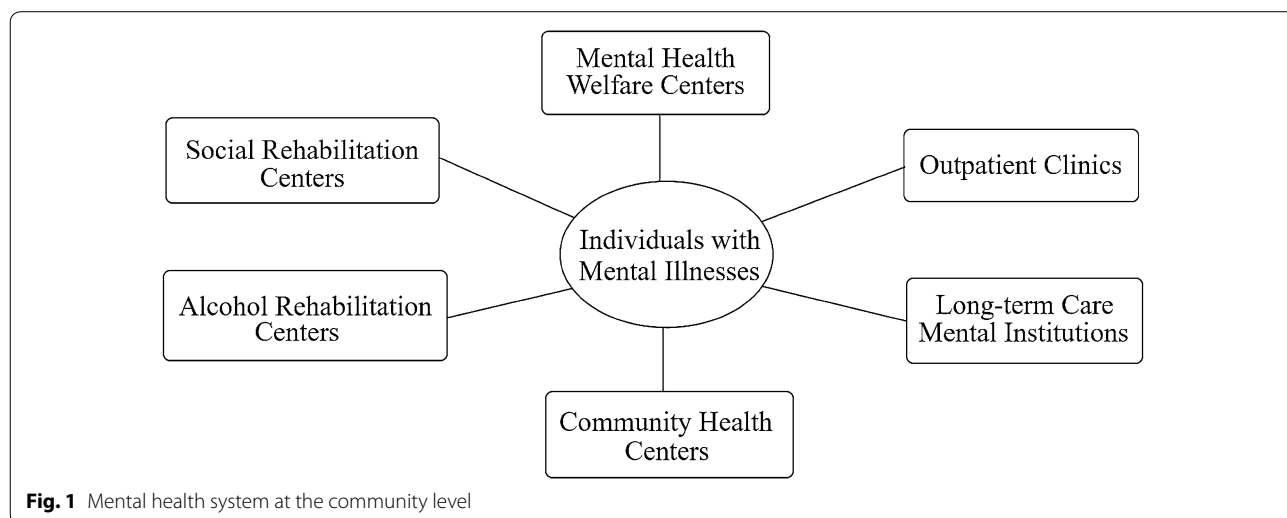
Mental Health Welfare Centers

Social Rehabilitation Centers

Outpatient Clinics

Individuals with Mental Illnesses

Alcohol Rehabilitation Centers

Long-term Care Mental Institutions

Community Health Centers

**Fig. 1** Mental health system at the community level